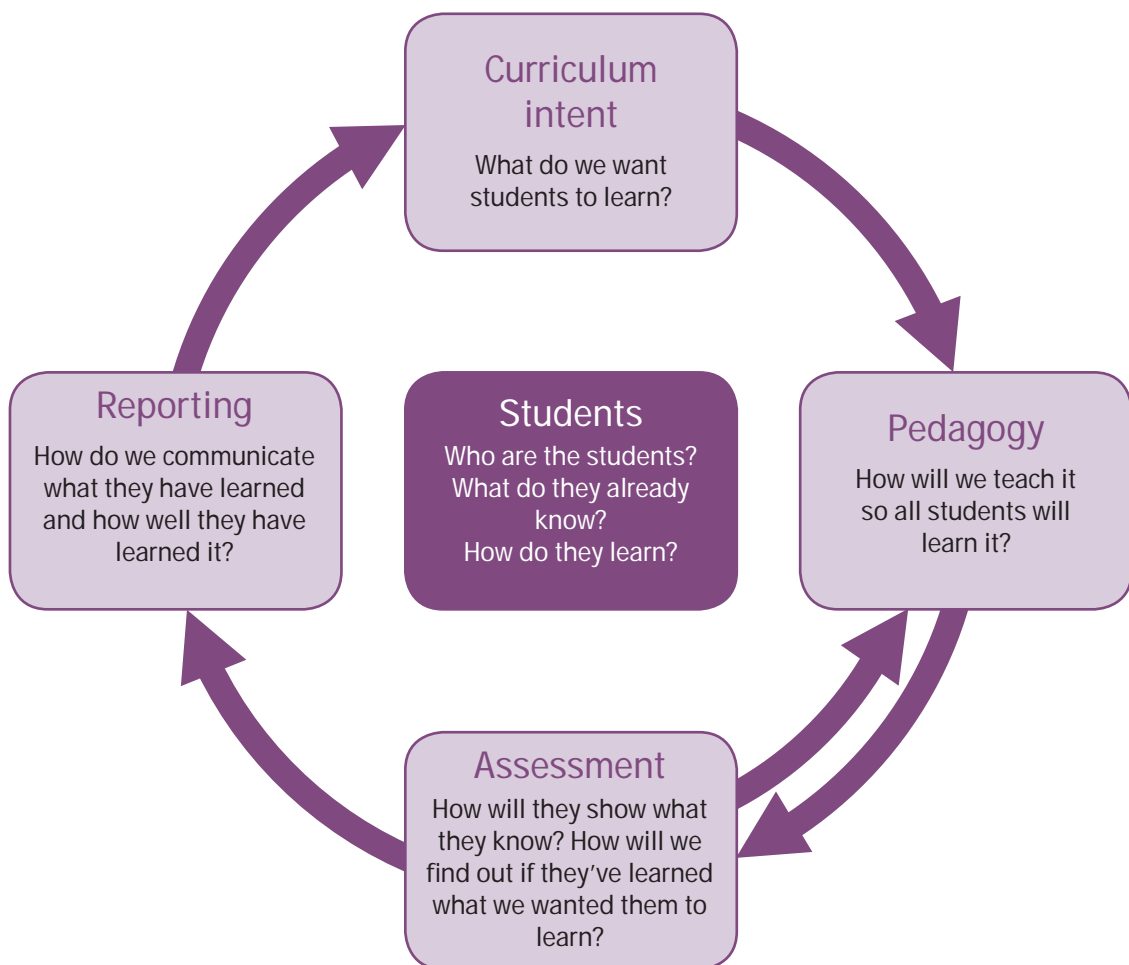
Curriculum intent

What do we want students to learn?

Reporting

How do we communicate what they have learned and how well they have learned it?

Students

Who are the students? What do they already know? How do they learn?

Pedagogy

How will we teach it so all students will learn it?

Assessment

How will they show what they know? How will we find out if they've learned what we wanted them to learn?